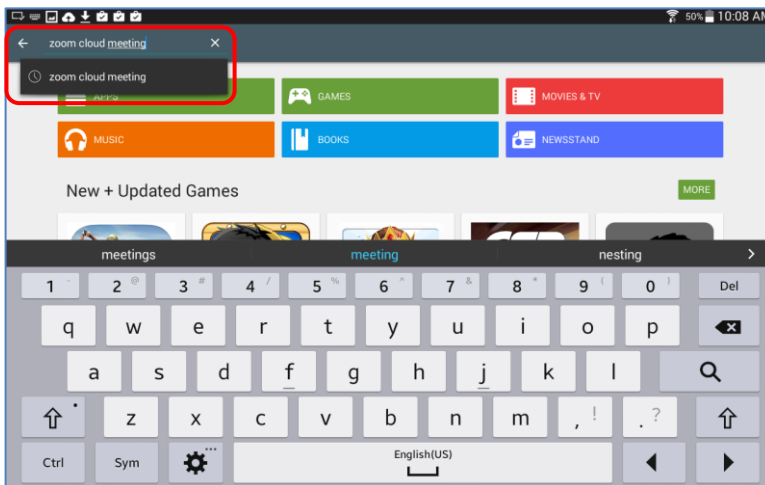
50% 10:08 AM

zoom cloud meeting ×

zoom cloud meeting

APPS

GAMES

MOVIES & TV

MUSIC

BOOKS

NEWSSTAND

New + Updated Games

MORE

meetings meeting nesting

| 1 | 2 @ | 3 # | 4 / | 5 % | 6 ^ | 7 & | 8 * | 9 ( | 0 ) | Del |
|---|---|---|---|---|---|---|---|---|---|---|
| q | w | e | r | t | y | u | i | o | p | |
| a | s | d | f | g | h | j | k | l | | |
| | z | x | c | v | b | n | m | , ! | . ? | |
| Ctrl | Sym | | English(US) | | | | | | | |